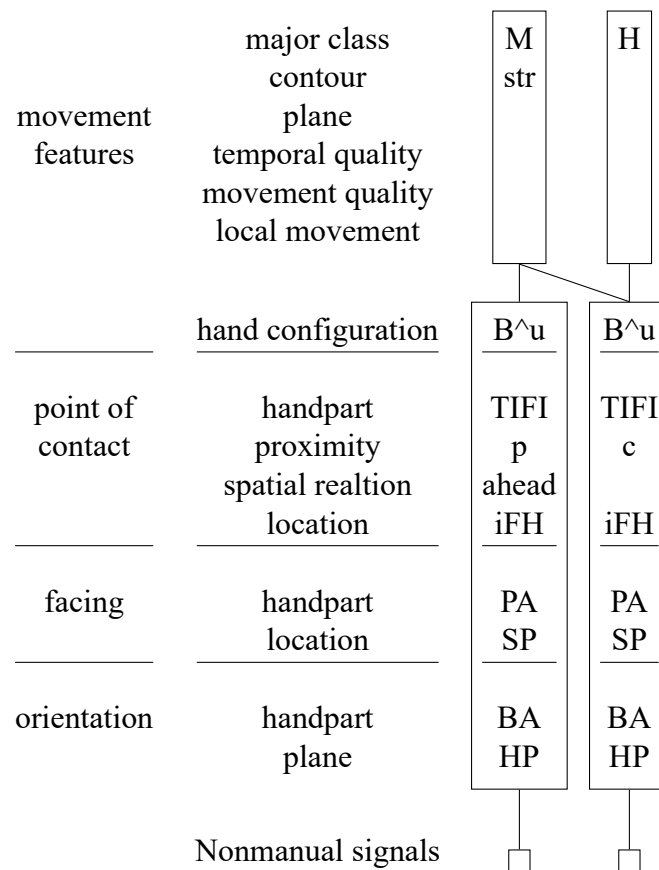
| | | M | H |
|---|---|---|---|
| movement features | major class | M | H |
| | contour | str | |
| | plane | | |
| | temporal quality | | |
| | movement quality | | |
| | local movement | | |
| | hand configuration | B^u | B^u |
| point of contact | handpart | TIFI | TIFI |
| | proximity | p | c |
| | spatial realtion | ahead | |
| | location | iFH | iFH |
| facing | handpart | PA | PA |
| | location | SP | SP |
| orientation | handpart | BA | BA |
| | plane | HP | HP |

Nonmanual signals